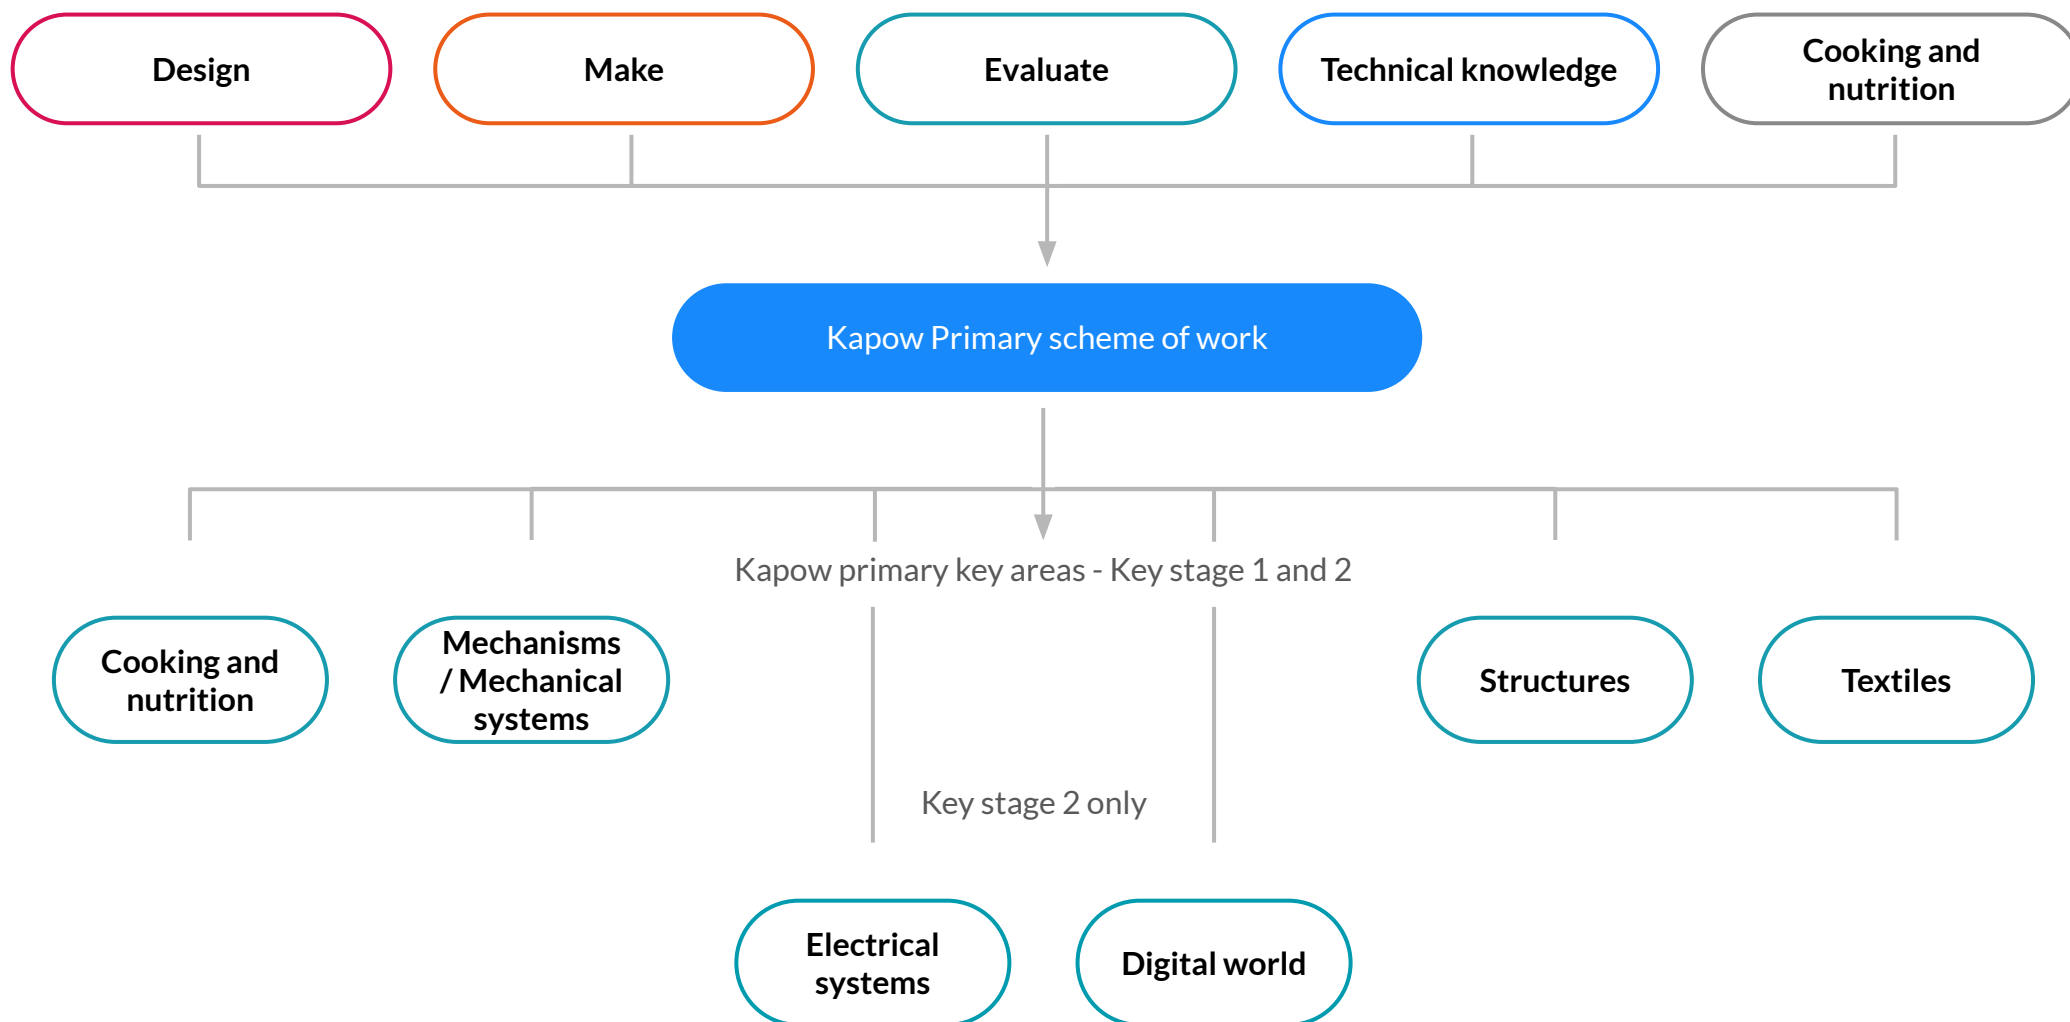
Design

Make

Evaluate

Technical knowledge

Cooking and nutrition

Kapow Primary scheme of work

Kapow primary key areas - Key stage 1 and 2

Cooking and nutrition

Mechanisms / Mechanical systems

Structures

Textiles

Key stage 2 only

Electrical systems

Digital world